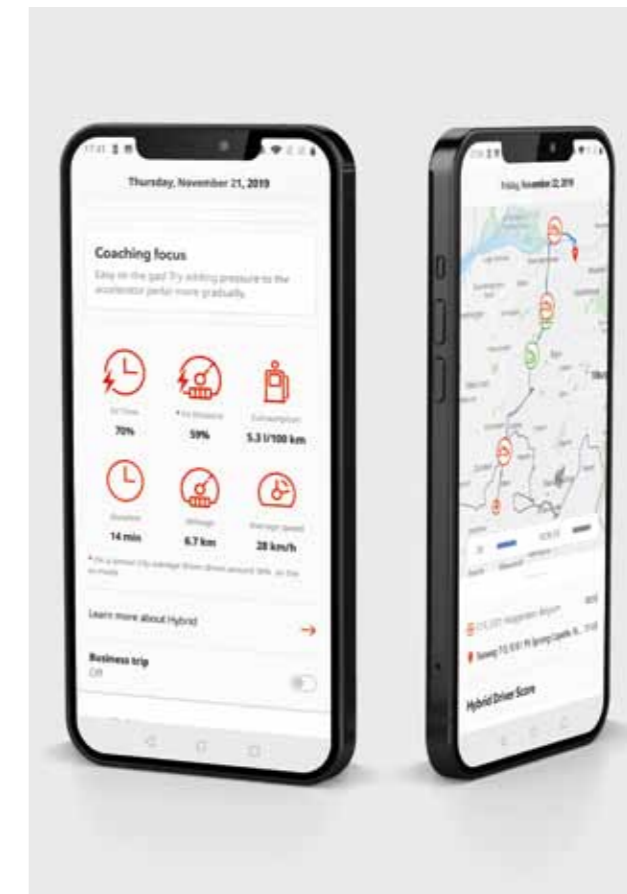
Thursday, November 21, 2019

Coaching focus

Easy on the gas! Try adding pressure to the accelerator pedal more gradually.

EV Time
70%

EV Distance
59%

Consumption
5.3 l/100 km

Duration
14 min

Mileage
6.7 km

Average speed
28 km/h

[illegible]

Learn more about Hybrid

Business trip
Off

Friday, November 22, 2019

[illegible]

Hybrid Driver Score